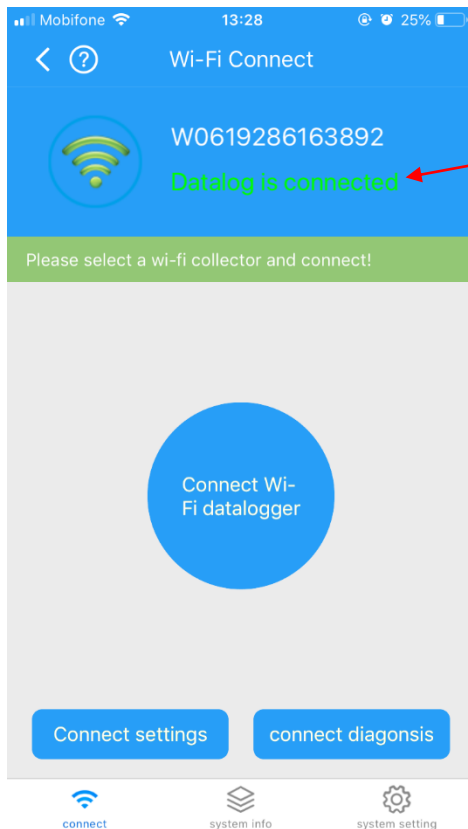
Mobifone 13:28 25%

Wi-Fi Connect

W0619286163892
Datalog is connected

Please select a wi-fi collector and connect!

Connect Wi-Fi datalogger

Connect settings
connect diagonsis

connect
system info
system setting